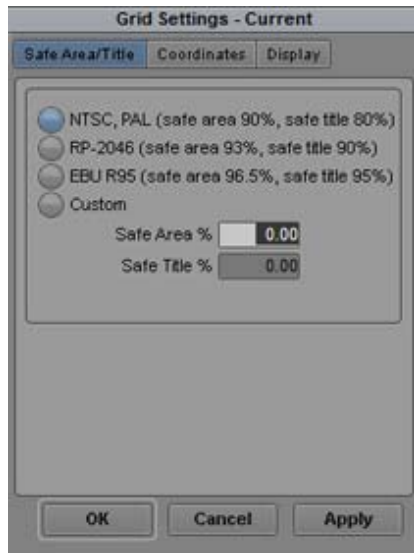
Grid Settings - Current

Safe Area/Title
Coordinates
Display

NTSC, PAL (safe area 90%, safe title 80%)
RP-2046 (safe area 93%, safe title 90%)
EBU R95 (safe area 96.5%, safe title 95%)
Custom

Safe Area % 0.00
Safe Title % 0.00

OK
Cancel
Apply